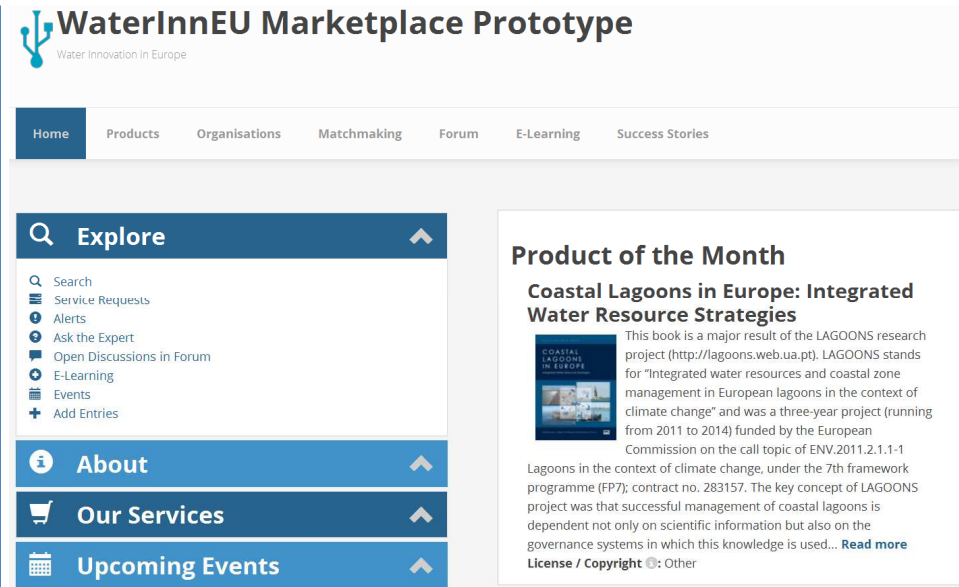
WaterInnEU Marketplace Prototype
Water Innovation in Europe

Home
Products
Organisations
Matchmaking
Forum
E-Learning
Success Stories

Explore

Search
Service Requests
Alerts
Ask the Expert
Open Discussions in Forum
E-Learning
Events
Add Entries

About

Our Services

Upcoming Events

Product of the Month

Coastal Lagoons in Europe: Integrated Water Resource Strategies

COASTAL LAGOONS IN EUROPE

This book is a major result of the LAGOONS research project (http://lagoons.web.ua.pt). LAGOONS stands for "Integrated water resources and coastal zone management in European lagoons in the context of climate change" and was a three-year project (running from 2011 to 2014) funded by the European Commission on the call topic of ENV.2011.2.1.1-1 Lagoons in the context of climate change, under the 7th framework programme (FP7); contract no. 283157. The key concept of LAGOONS project was that successful management of coastal lagoons is dependent not only on scientific information but also on the governance systems in which this knowledge is used... Read more

License / Copyright: Other